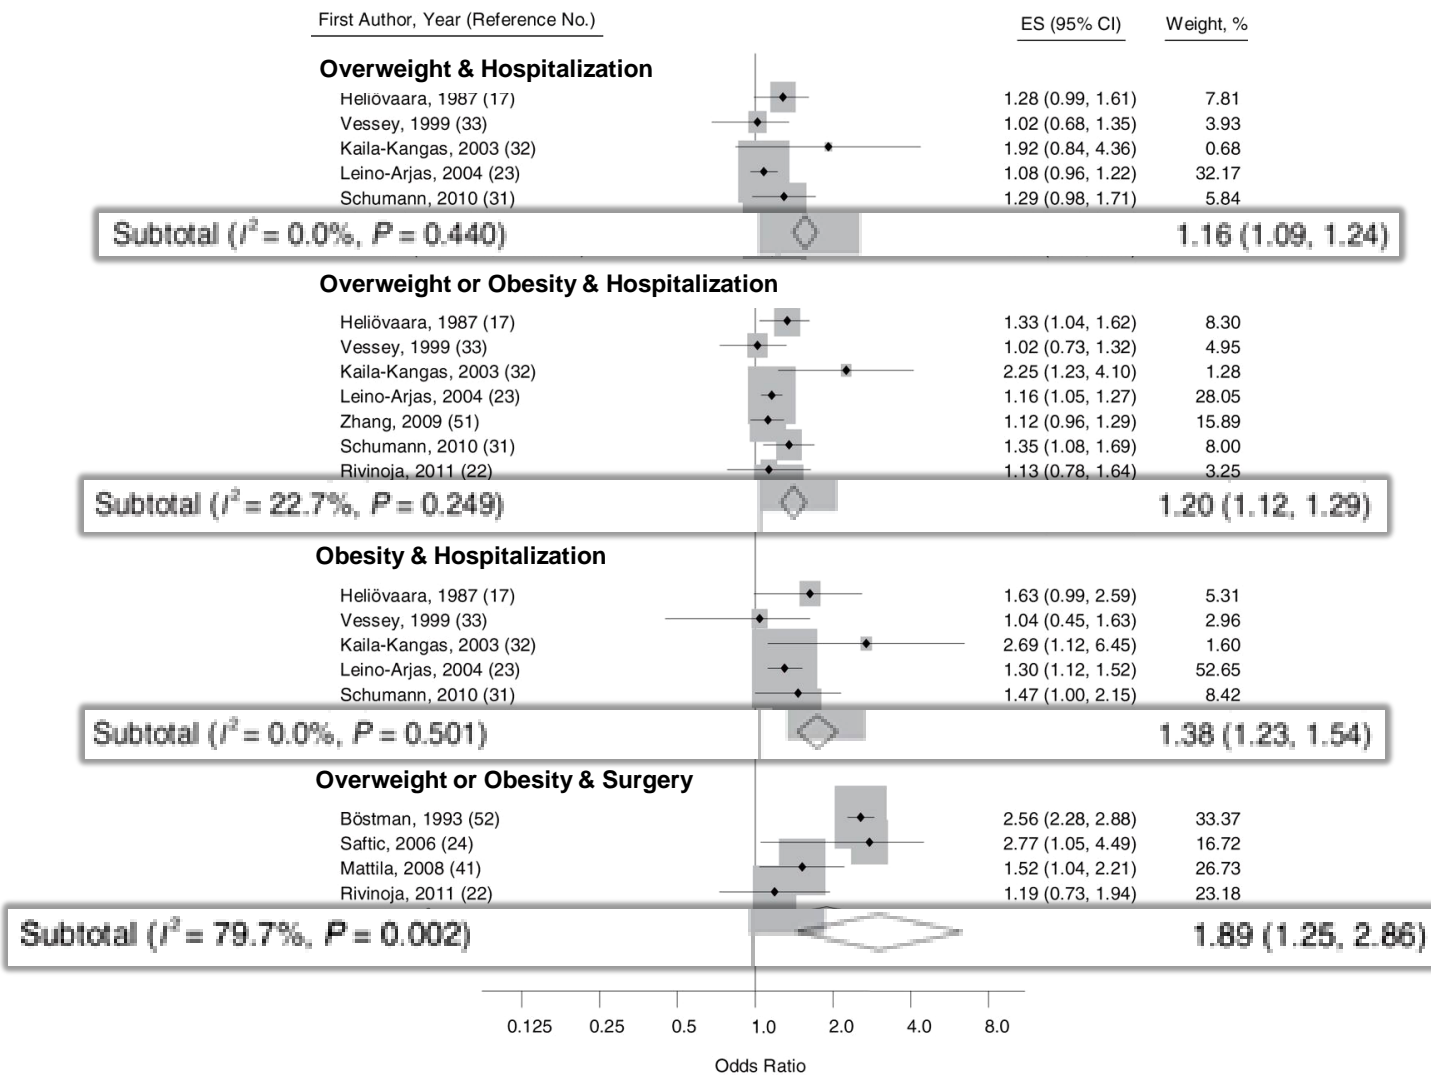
| First Author, Year (Reference No.) | ES (95% CI) | Weight, % |
|---|---|---|
| **Overweight & Hospitalization** | | |
| Heliövaara, 1987 (17) | 1.28 (0.99, 1.61) | 7.81 |
| Vessey, 1999 (33) | 1.02 (0.68, 1.35) | 3.93 |
| Kaila-Kangas, 2003 (32) | 1.92 (0.84, 4.36) | 0.68 |
| Leino-Arjas, 2004 (23) | 1.08 (0.96, 1.22) | 32.17 |
| Schumann, 2010 (31) | 1.29 (0.98, 1.71) | 5.84 |
| Subtotal ($I^2$ = 0.0%, $P$ = 0.440) | 1.16 (1.09, 1.24) | |
| **Overweight or Obesity & Hospitalization** | | |
| Heliövaara, 1987 (17) | 1.33 (1.04, 1.62) | 8.30 |
| Vessey, 1999 (33) | 1.02 (0.73, 1.32) | 4.95 |
| Kaila-Kangas, 2003 (32) | 2.25 (1.23, 4.10) | 1.28 |
| Leino-Arjas, 2004 (23) | 1.16 (1.05, 1.27) | 28.05 |
| Zhang, 2009 (51) | 1.12 (0.96, 1.29) | 15.89 |
| Schumann, 2010 (31) | 1.35 (1.08, 1.69) | 8.00 |
| Rivinoja, 2011 (22) | 1.13 (0.78, 1.64) | 3.25 |
| Subtotal ($I^2$ = 22.7%, $P$ = 0.249) | 1.20 (1.12, 1.29) | |
| **Obesity & Hospitalization** | | |
| Heliövaara, 1987 (17) | 1.63 (0.99, 2.59) | 5.31 |
| Vessey, 1999 (33) | 1.04 (0.45, 1.63) | 2.96 |
| Kaila-Kangas, 2003 (32) | 2.69 (1.12, 6.45) | 1.60 |
| Leino-Arjas, 2004 (23) | 1.30 (1.12, 1.52) | 52.65 |
| Schumann, 2010 (31) | 1.47 (1.00, 2.15) | 8.42 |
| Subtotal ($I^2$ = 0.0%, $P$ = 0.501) | 1.38 (1.23, 1.54) | |
| **Overweight or Obesity & Surgery** | | |
| Böstman, 1993 (52) | 2.56 (2.28, 2.88) | 33.37 |
| Saftic, 2006 (24) | 2.77 (1.05, 4.49) | 16.72 |
| Mattila, 2008 (41) | 1.52 (1.04, 2.21) | 26.73 |
| Rivinoja, 2011 (22) | 1.19 (0.73, 1.94) | 23.18 |
| Subtotal ($I^2$ = 79.7%, $P$ = 0.002) | 1.89 (1.25, 2.86) | |

0.125 0.25 0.5 1.0 2.0 4.0 8.0

Odds Ratio